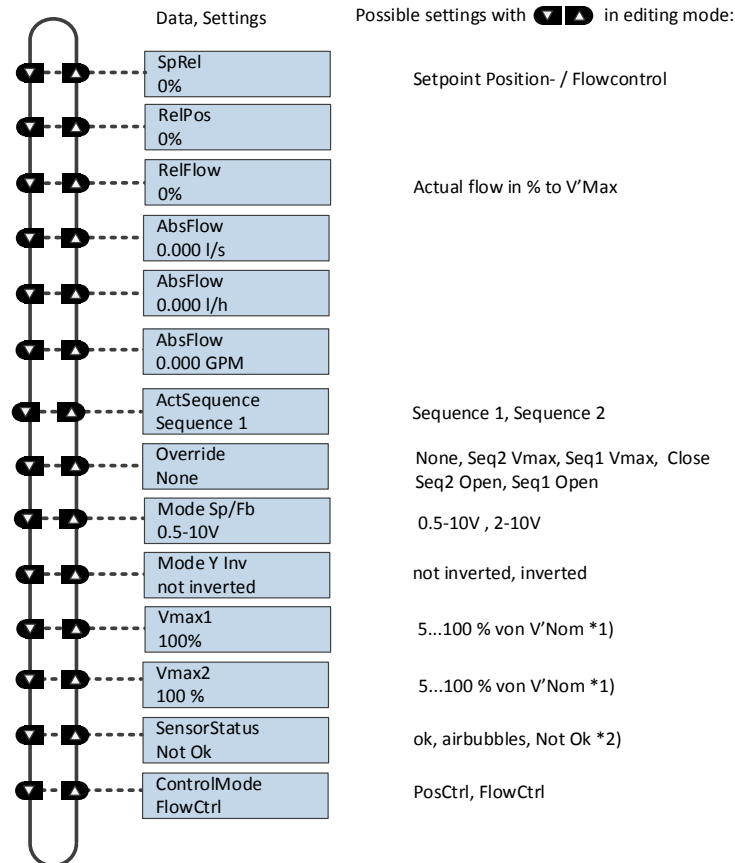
Data, Settings

Possible settings with in editing mode:

SpRel
0%

Setpoint Position- / Flowcontrol

RelPos
0%

RelFlow
0%

Actual flow in % to V'Max

AbsFlow
0.000 l/s

AbsFlow
0.000 l/h

AbsFlow
0.000 GPM

ActSequence
Sequence 1

Sequence 1, Sequence 2

Override
None

None, Seq2 Vmax, Seq1 Vmax, Close Seq2 Open, Seq1 Open

Mode Sp/Fb
0.5-10V

0.5-10V , 2-10V

Mode Y Inv
not inverted

not inverted, inverted

Vmax1
100%

5...100 % von V'Nom *1)

Vmax2
100 %

5...100 % von V'Nom *1)

SensorStatus
Not Ok

ok, airbubbles, Not Ok *2)

ControlMode
FlowCtrl

PosCtrl, FlowCtrl